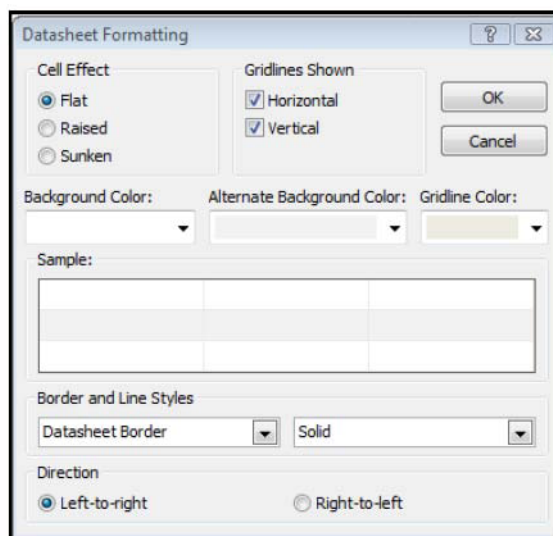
Datasheet Formatting

?

Cell Effect
Flat
Raised
Sunken

Gridlines Shown
Horizontal
Vertical

OK
Cancel

Background Color:
Alternate Background Color:
Gridline Color:

Sample:

Border and Line Styles
Datasheet Border
Solid

Direction
Left-to-right
Right-to-left